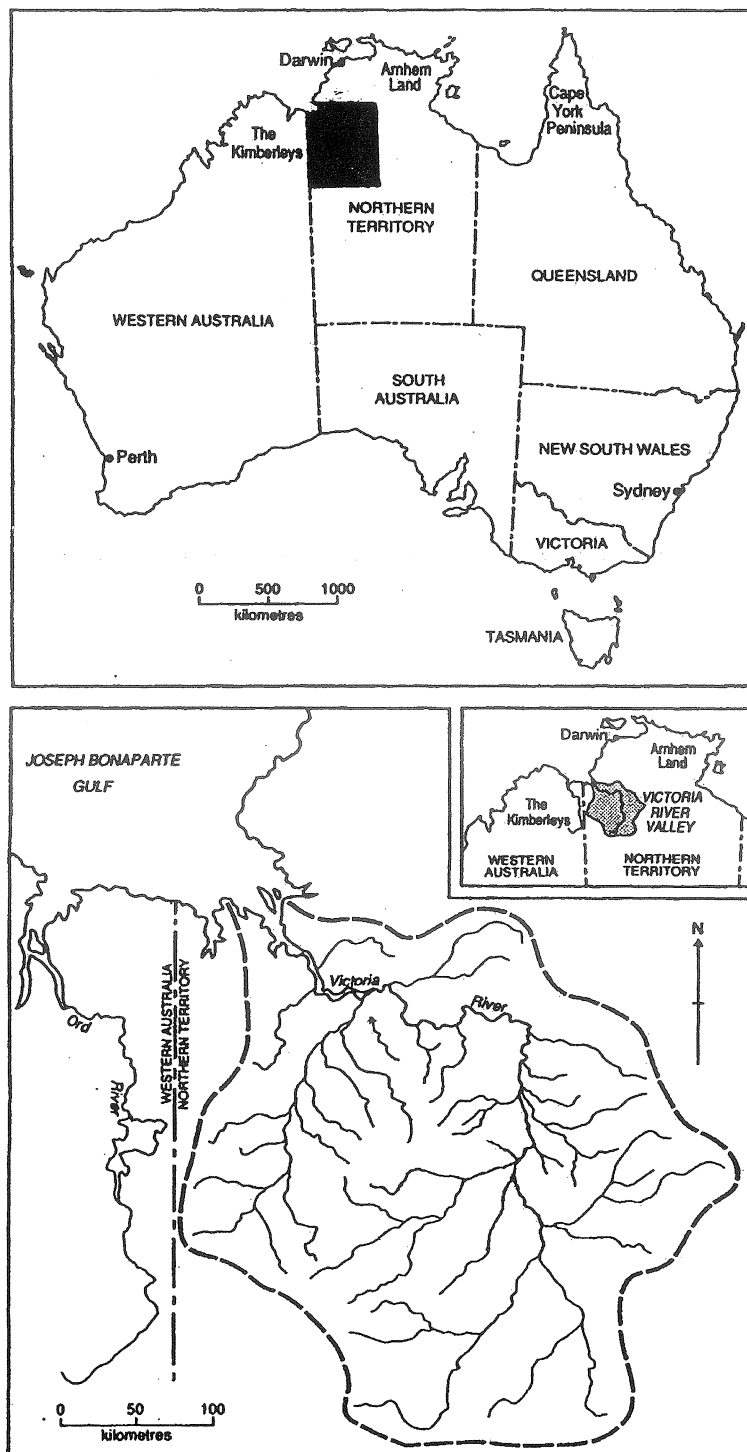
Darwin
Arnhem Land
Cape York Peninsula
The Kimberleys
NORTHERN TERRITORY
QUEENSLAND
WESTERN AUSTRALIA
SOUTH AUSTRALIA
NEW SOUTH WALES
Perth
Sydney
VICTORIA
0 500 1000
kilometres
TASMANIA

JOSEPH BONAPARTE GULF
Darwin
Arnhem Land
The Kimberleys
VICTORIA RIVER VALLEY
WESTERN AUSTRALIA
NORTHERN TERRITORY
N
WESTERN AUSTRALIA
NORTHERN TERRITORY
Ord
River
Victoria
River
0 50 100
kilometres